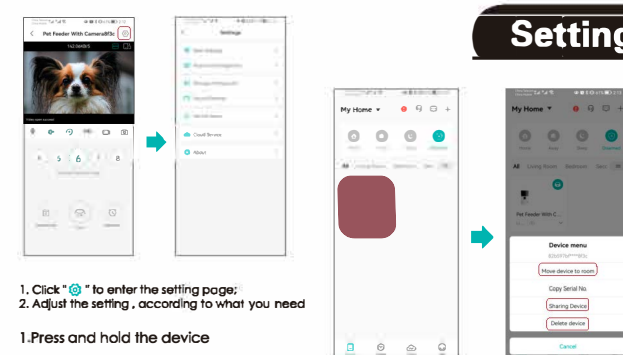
Setting

Pet Feeder With Camera8f3c

142.5KB/S

Settings

Cloud Service

About

1. Click " " to enter the setting page;
2. Adjust the setting , according to what you need

1.Press and hold the device

My Home

All

My Home

All

Pet Feeder With C...

Device menu

Move device to room

Copy Serial No.

Sharing Device

Delete device

Cancel